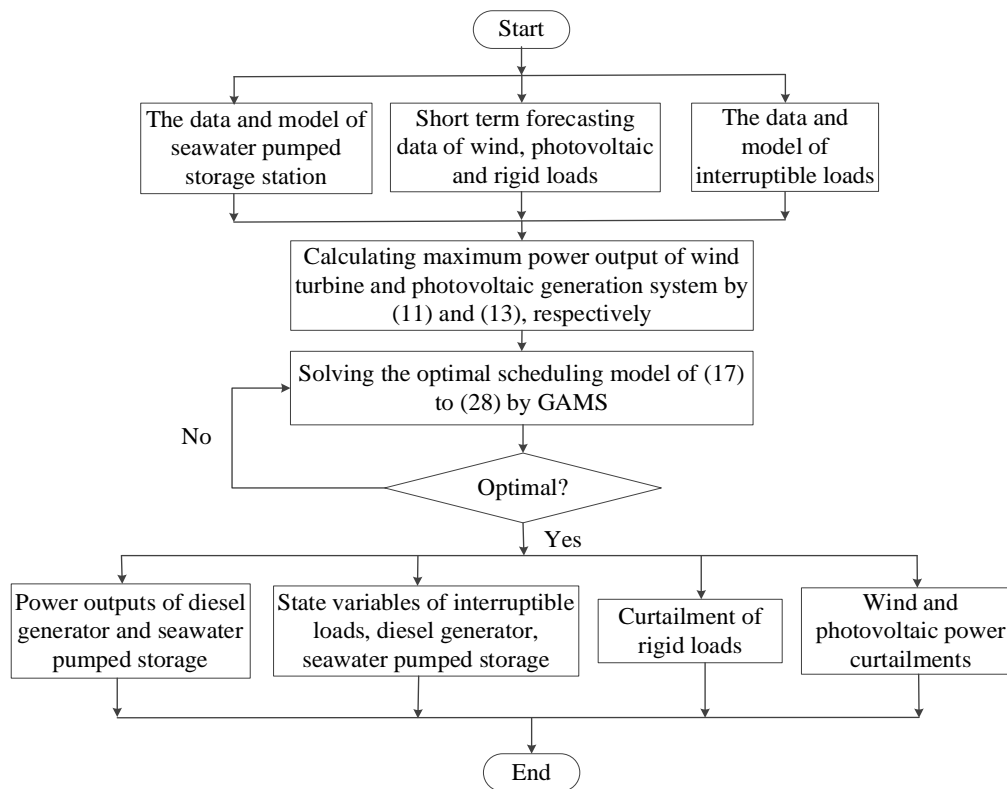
Start

The data and model of seawater pumped storage station

Short term forecasting data of wind, photovoltaic and rigid loads

The data and model of interruptible loads

Calculating maximum power output of wind turbine and photovoltaic generation system by (11) and (13), respectively

Solving the optimal scheduling model of (17) to (28) by GAMS

No

Optimal?

Yes

Power outputs of diesel generator and seawater pumped storage

State variables of interruptible loads, diesel generator, seawater pumped storage

Curtailment of rigid loads

Wind and photovoltaic power curtailments

End